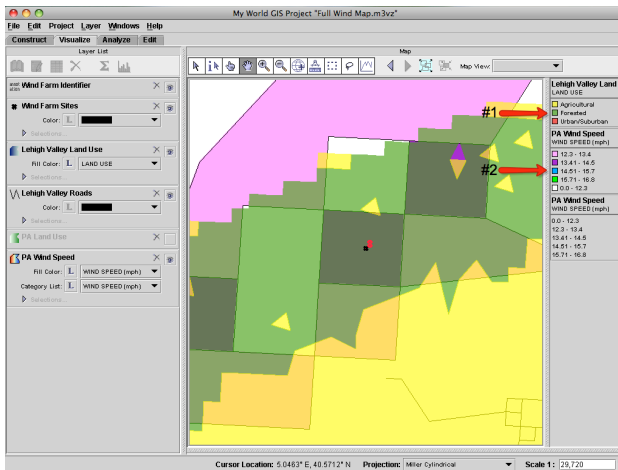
My World GIS Project "Full Wind Map.m3vz"

File Edit Project Layer Windows Help

Construct Visualize Analyze Edit

Layer List

Map

Map View:

Wind Farm Identifier

Wind Farm Sites

Color:

Selections...

Lehigh Valley Land Use

Fill Color: LAND USE

Selections...

Lehigh Valley Roads

Color:

Selections...

PA Land Use

PA Wind Speed

Fill Color: WIND SPEED (mph)

Category List: WIND SPEED (mph)

Selections...

Lehigh Valley Land

LAND USE

Agricultural

Forested

Urban/Suburban

PA Wind Speed

WIND SPEED (mph)

12.3 - 13.4

13.41 - 14.5

14.51 - 15.7

15.71 - 16.8

0.0 - 12.3

PA Wind Speed

WIND SPEED (mph)

0.0 - 12.3

12.3 - 13.4

13.41 - 14.5

14.51 - 15.7

15.71 - 16.8

#1

#2

Cursor Location: 5.0463° E, 40.5712° N

Projection: Miller Cylindrical

Scale 1: 29,720